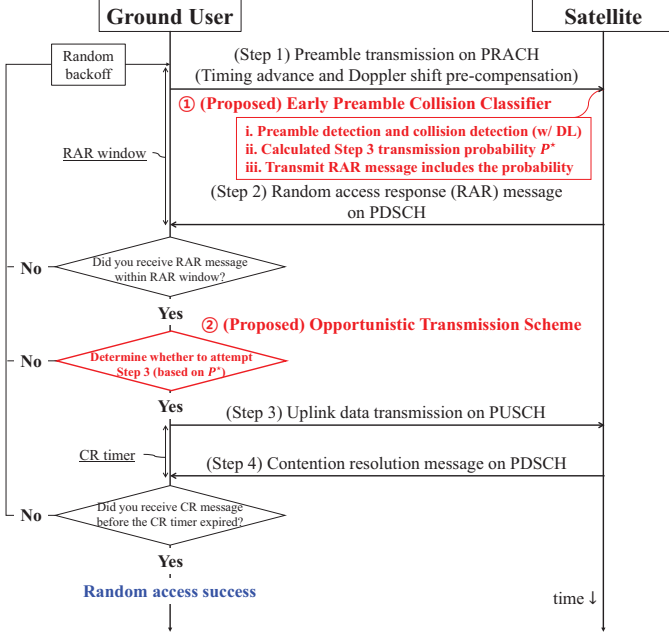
Ground User

Satellite

Random backoff

(Step 1) Preamble transmission on PRACH (Timing advance and Doppler shift pre-compensation)

① (Proposed) Early Preamble Collision Classifier

i. Preamble detection and collision detection (w/ DL)
ii. Calculated Step 3 transmission probability $P^*$
iii. Transmit RAR message includes the probability

RAR window

(Step 2) Random access response (RAR) message on PDSCH

No

Did you receive RAR message within RAR window?

Yes

② (Proposed) Opportunistic Transmission Scheme

No

Determine whether to attempt Step 3 (based on $P^*$)

Yes

(Step 3) Uplink data transmission on PUSCH

CR timer

(Step 4) Contention resolution message on PDSCH

No

Did you receive CR message before the CR timer expired?

Yes

Random access success

time ↓